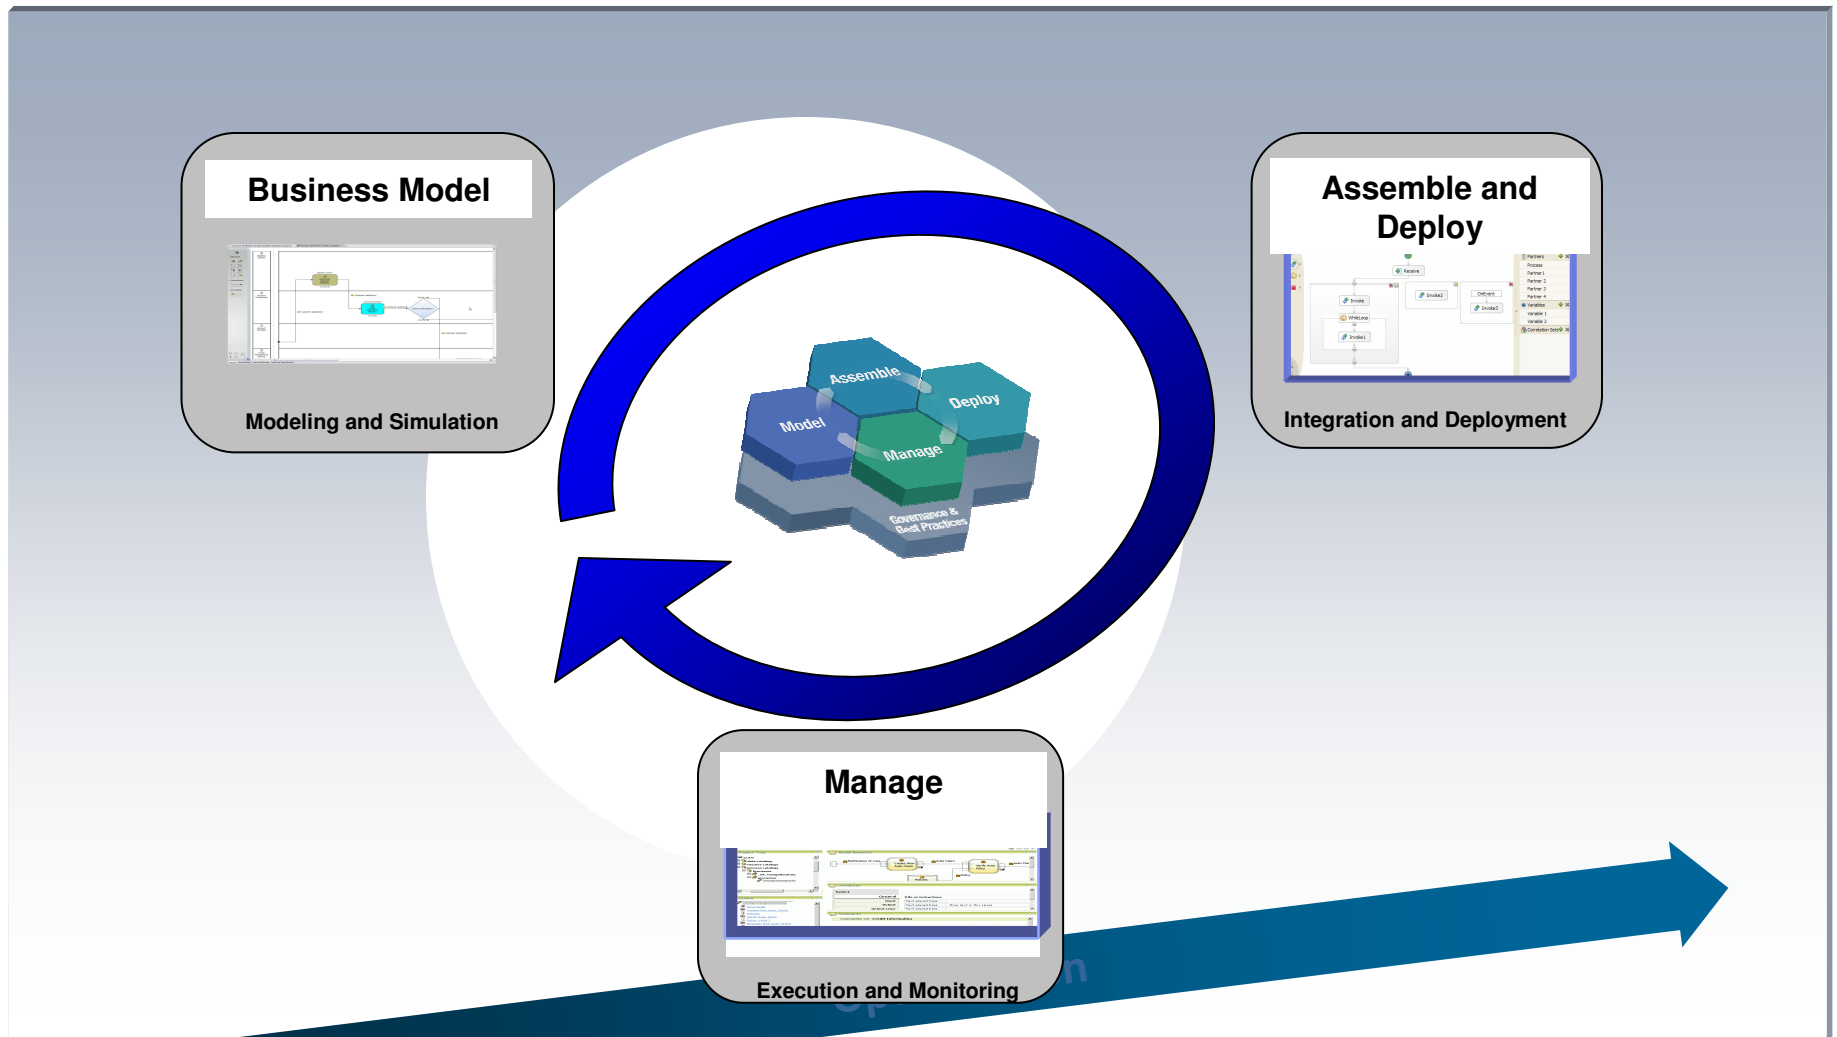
Business Model

Modeling and Simulation

Assemble and Deploy

Receive

Invoke

Invoke2

OnEvent

Invoke3

WhileLoop

Invoke1

Partners

Process

Partner 1

Partner 2

Partner 3

Partner 4

Variables

Variable 1

Variable 2

Integration and Deployment

Assemble

Deploy

Model

Manage

Governance & Best Practices

Manage

Execution and Monitoring